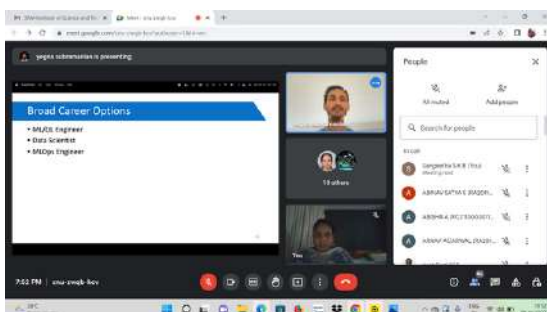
Meet - snu-zwqb-bcv
meet.google.com/snu-zwqb-bcv
yogesh subramanian is presenting
Broad Career Options
• ML/DL Engineer
• Data Scientist
• MLOps Engineer
10 others
You
People
All muted
Add people
Search for people
Sangeetha S.R.B (You) Meeting host
ABINAV SATYA E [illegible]
ABISHEK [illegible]
ABHAY AGARWAL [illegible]
7:02 PM | snu-zwqb-bcv